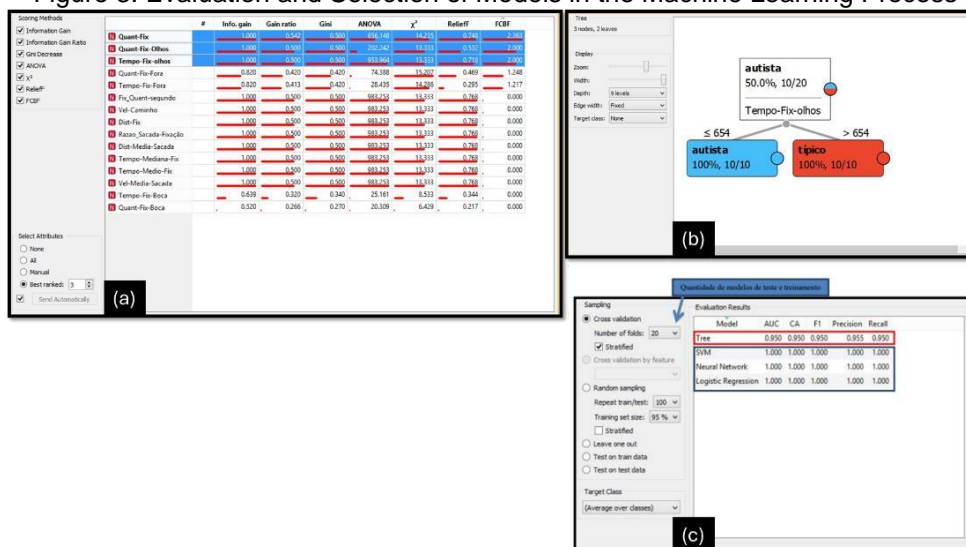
Figure 3. Evaluation and Selection of Models in the Machine Learning Process

Scoring Methods
☑ Information Gain
☑ Information Gain Ratio
☑ Gini Decrease
☑ ANOVA
☑ $\chi^2$
☑ ReliefF
☑ FCBF

Select Attributes
○ None
○ All
○ Manual
◉ Best ranked: 3
☑ Send Automatically

| | # | Info. gain | Gain ratio | Gini | ANOVA | $\chi^2$ | ReliefF | FCBF |
|---|---|---|---|---|---|---|---|---|
| Quant-Fix | | 1.000 | 0.542 | 0.500 | 656.148 | 14.235 | 0.746 | 2.363 |
| Quant-Fix-Olhos | | 1.000 | 0.500 | 0.500 | 202.242 | 13.333 | 0.532 | 2.000 |
| Tempo-Fix-olhos | | 1.000 | 0.500 | 0.500 | 953.964 | 13.333 | 0.718 | 2.000 |
| Quant-Fix-Fora | | 0.820 | 0.420 | 0.420 | 74.388 | 15.207 | 0.469 | 1.248 |
| Tempo-Fix-Fora | | 0.820 | 0.413 | 0.420 | 28.435 | 14.286 | 0.295 | 1.217 |
| Fix_Quant-segundo | | 1.000 | 0.500 | 0.500 | 983.253 | 13.333 | 0.768 | 0.000 |
| Vel-Caminho | | 1.000 | 0.500 | 0.500 | 983.253 | 13.333 | 0.768 | 0.000 |
| Dist-Fix | | 1.000 | 0.500 | 0.500 | 983.253 | 13.333 | 0.768 | 0.000 |
| Razao_Sacada-Fixação | | 1.000 | 0.500 | 0.500 | 983.253 | 13.333 | 0.768 | 0.000 |
| Dist-Media-Sacada | | 1.000 | 0.500 | 0.500 | 983.253 | 13.333 | 0.768 | 0.000 |
| Tempo-Mediana-Fix | | 1.000 | 0.500 | 0.500 | 983.253 | 13.333 | 0.768 | 0.000 |
| Tempo-Medio-Fix | | 1.000 | 0.500 | 0.500 | 983.253 | 13.333 | 0.768 | 0.000 |
| Vel-Media-Sacada | | 1.000 | 0.500 | 0.500 | 983.253 | 13.333 | 0.768 | 0.000 |
| Tempo-Fix-Boca | | 0.639 | 0.320 | 0.340 | 25.161 | 8.533 | 0.344 | 0.000 |
| Quant-Fix-Boca | | 0.520 | 0.266 | 0.270 | 20.309 | 6.429 | 0.217 | 0.000 |

(a)

Tree
3 nodes, 2 leaves

Display
Zoom:
Width:
Depth: 5 levels
Edge width: Fixed
Target class: None

autista
50.0%, 10/20
Tempo-Fix-olhos
≤ 654
> 654
autista
100%, 10/10
tipico
100%, 10/10

(b)

Quantidade de modelos de teste e treinamento

Sampling
◉ Cross validation
Number of folds: 20
☑ Stratified
○ Cross validation by feature
○ Random sampling
Repeat train/test: 100
Training set size: 95 %
☐ Stratified
○ Leave one out
○ Test on train data
○ Test on test data

Target Class
(Average over classes)

Evaluation Results

| Model | AUC | CA | F1 | Precision | Recall |
|---|---|---|---|---|---|
| Tree | 0.950 | 0.950 | 0.950 | 0.955 | 0.950 |
| SVM | 1.000 | 1.000 | 1.000 | 1.000 | 1.000 |
| Neural Network | 1.000 | 1.000 | 1.000 | 1.000 | 1.000 |
| Logistic Regression | 1.000 | 1.000 | 1.000 | 1.000 | 1.000 |

(c)